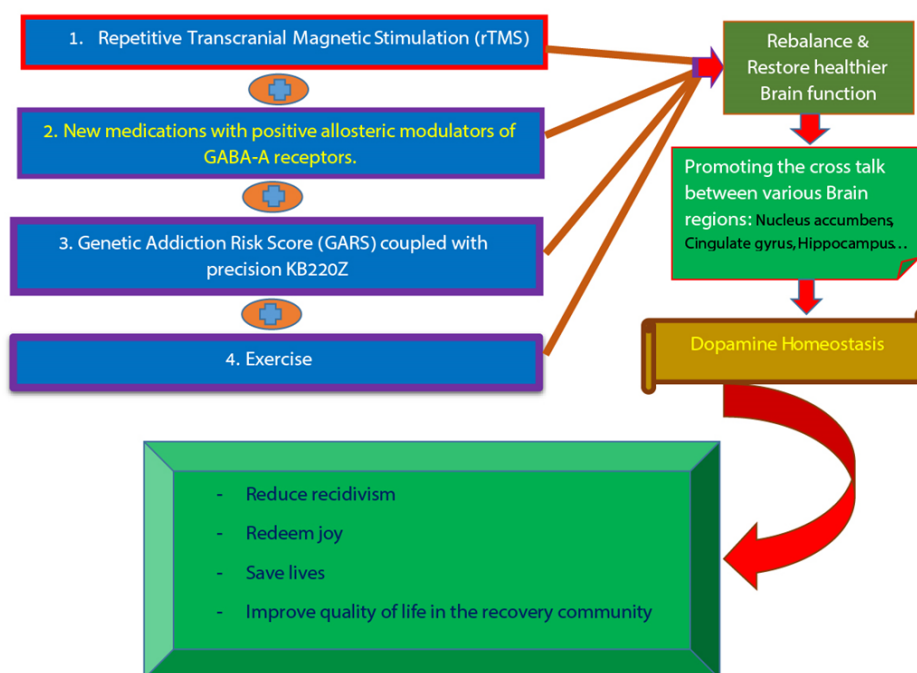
1. Repetitive Transcranial Magnetic Stimulation (rTMS)

2. New medications with positive allosteric modulators of GABA-A receptors.

3. Genetic Addiction Risk Score (GARS) coupled with precision KB220Z

4. Exercise

Rebalance & Restore healthier Brain function

Promoting the cross talk between various Brain regions: Nucleus accumbens, Cingulate gyrus, Hippocampus…

Dopamine Homeostasis

- Reduce recidivism
- Redeem joy
- Save lives
- Improve quality of life in the recovery community